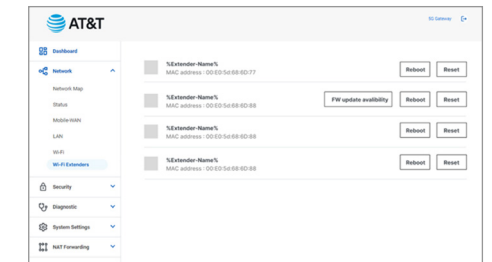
AT&T

5G Gateway

Dashboard

Network

Network Map

Status

Mobile WAN

LAN

Wi-Fi

Wi-Fi Extenders

Security

Diagnostic

System Settings

NAT Forwarding

%Extender-Name%
MAC address : 00:E0:5d:68:6D:77

Reboot

Reset

%Extender-Name%
MAC address : 00:E0:5d:68:6D:88

FW update availbility

Reboot

Reset

%Extender-Name%
MAC address : 00:E0:5d:68:6D:88

Reboot

Reset

%Extender-Name%
MAC address : 00:E0:5d:68:6D:88

Reboot

Reset